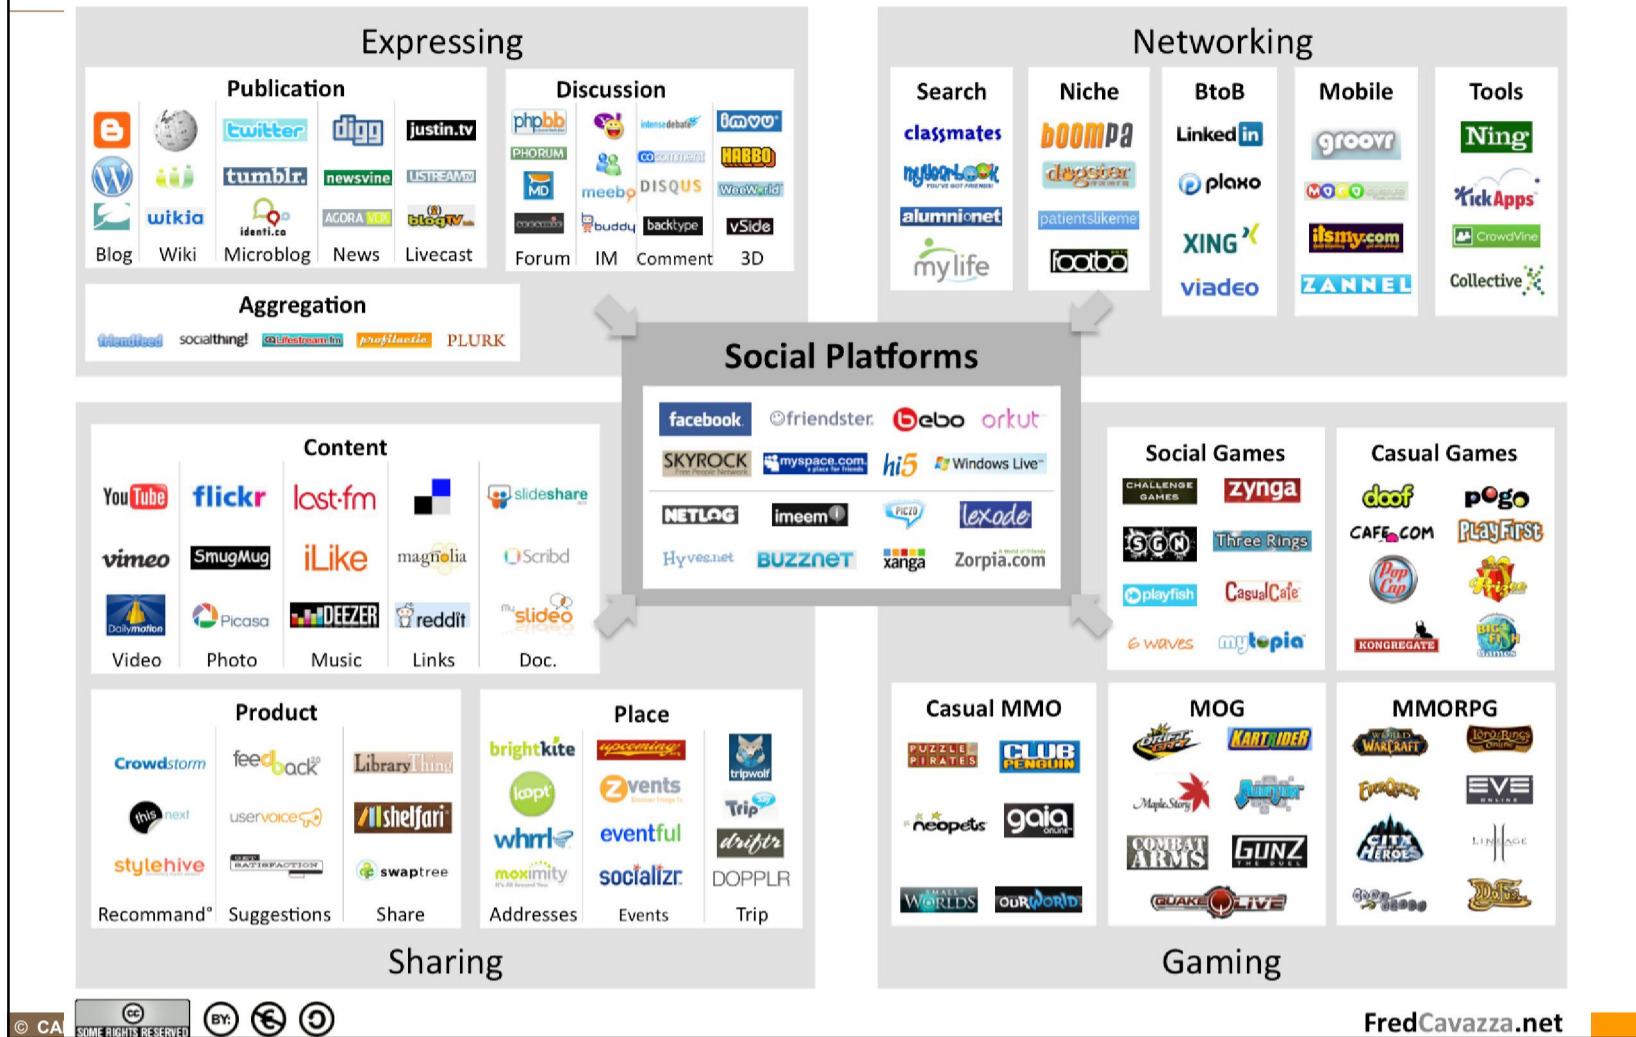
Expressing

Publication

twitter digg justin.tv wikia tumblr. newsvine identi.ca AGORA blogTV

Blog Wiki Microblog News Livecast

Discussion

phpbb PHORUM MD meebo DISQUS buddy backtype IMVU HABBO vSide

Forum IM Comment 3D

Aggregation

friendfeed socialthing! Lifestream.fm profilactic PLURK

Networking

Search

classmates myYearbook alumni.net mylife

Niche

boompa dogster patientslikeme footbo

BtoB

LinkedIn plaxo XING viadeo

Mobile

groovr ilsmy.com ZANNEL

Tools

Ning KickApps CrowdVine Collective

Social Platforms

facebook friendster bebo orkut SKYROCK myspace.com hi5 Windows Live NETLOG imeem piczo lexode Hyves.net BUZZNET xanga Zorpia.com

Content

YouTube flickr last.fm slideshare vimeo SmugMug iLike magnolia Scribd Dailymotion Picasa DEEZER reddit slideo

Video Photo Music Links Doc.

Product

Crowdstorm feedback LibraryThing this next uservoice shelfari stylehive swaptree

Recommand° Suggestions Share

Place

brightkite upcoming zvents tripwolf loopt Trip whrrl eventful dopplr moximity socializr DOPPLR

Addresses Events Trip

Sharing

Social Games

CHALLENGE GAMES zynga Three Rings playfish CasualCafe 6 waves mytopia

Casual Games

doof pogo CAFE.COM PlayFirst Pop Cap KONGREGATE BIG FISH GAMES

Casual MMO

PUZZLE PIRATES CLUB PENGUIN neopets gaia online WORLDS OURWORLD

MOG

DRIFT CITY KARTRIDER MapleStory COMBAT ARMS GUNZ QUAKE LIVE

MMORPG

WORLD WARCRAFT Lord of the Rings Online EverQuest EVE ONLINE CITY OF HEROES LINEAGE

Gaming

© CA SOME RIGHTS RESERVED

FredCavazza.net